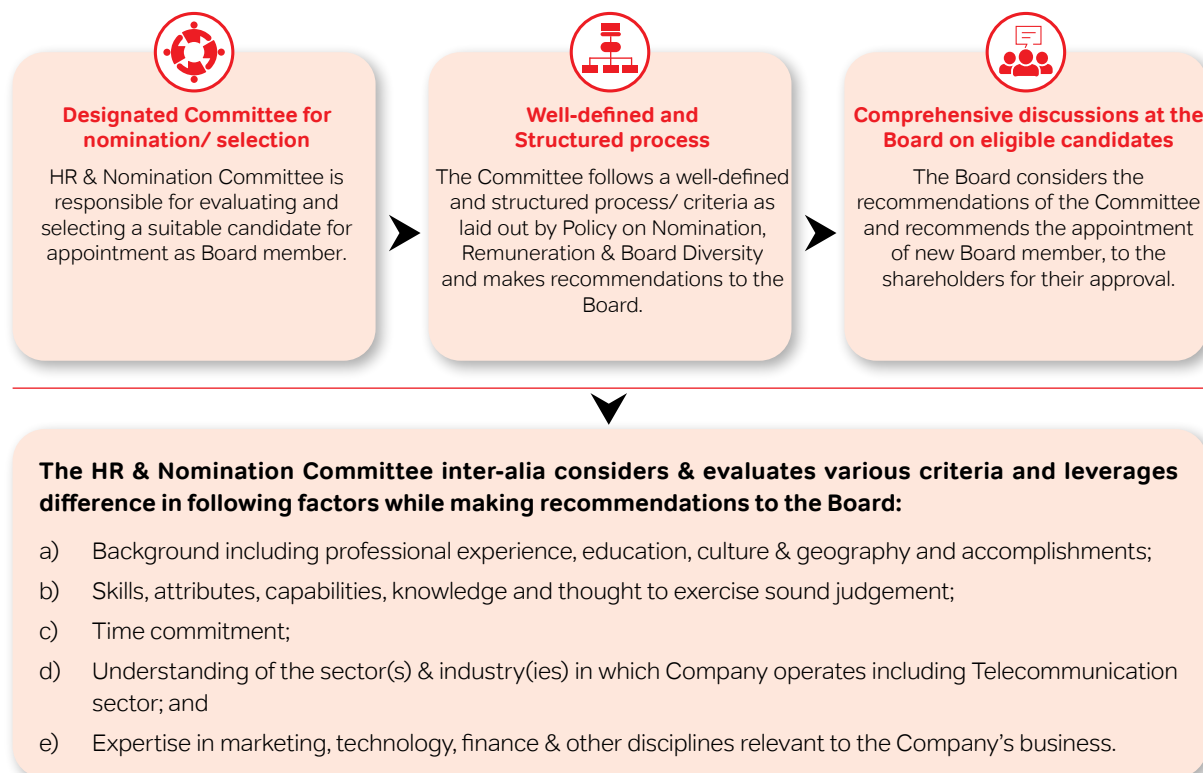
Designated Committee for nomination/ selection

HR & Nomination Committee is responsible for evaluating and selecting a suitable candidate for appointment as Board member.

Well-defined and Structured process

The Committee follows a well-defined and structured process/ criteria as laid out by Policy on Nomination, Remuneration & Board Diversity and makes recommendations to the Board.

Comprehensive discussions at the Board on eligible candidates

The Board considers the recommendations of the Committee and recommends the appointment of new Board member, to the shareholders for their approval.

The HR & Nomination Committee inter-alia considers & evaluates various criteria and leverages difference in following factors while making recommendations to the Board:

a) Background including professional experience, education, culture & geography and accomplishments;

b) Skills, attributes, capabilities, knowledge and thought to exercise sound judgement;

c) Time commitment;

d) Understanding of the sector(s) & industry(ies) in which Company operates including Telecommunication sector; and

e) Expertise in marketing, technology, finance & other disciplines relevant to the Company's business.